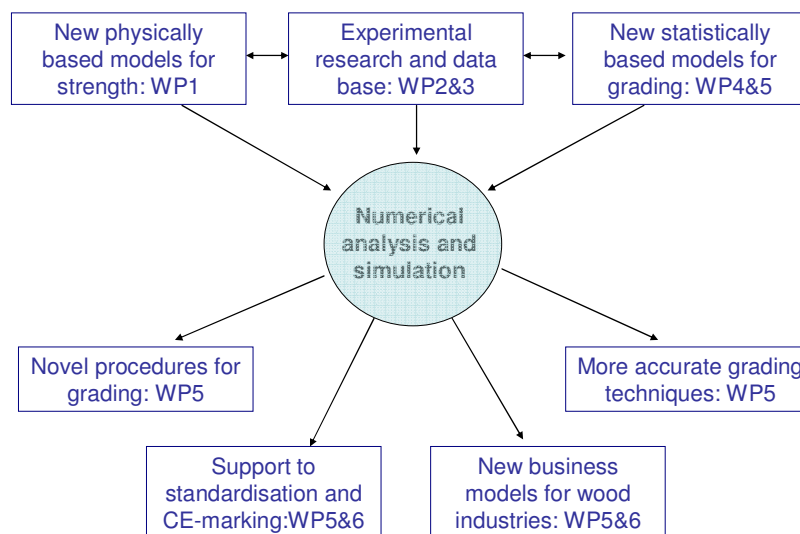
New physically based models for strength: WP1

Experimental research and data base: WP2&3

New statistically based models for grading: WP4&5

Numerical analysis and simulation

Novel procedures for grading: WP5

More accurate grading techniques: WP5

Support to standardisation and CE-marking:WP5&6

New business models for wood industries: WP5&6